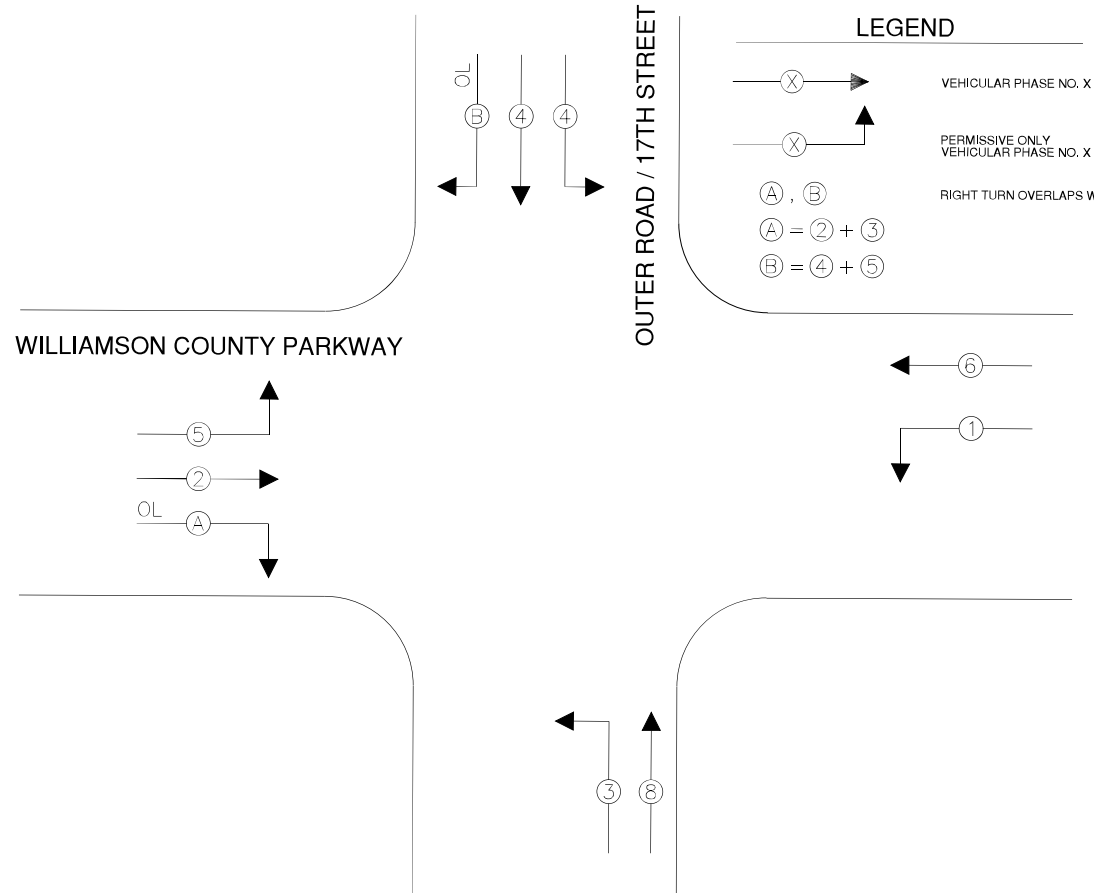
LEGEND

X VEHICULAR PHASE NO. X

X PERMISSIVE ONLY VEHICULAR PHASE NO. X

A , B RIGHT TURN OVERLAPS W

A = 2 + 3

B = 4 + 5

OUTER ROAD / 17TH STREET

OL
B 4 4

WILLIAMSON COUNTY PARKWAY

6

1

5

2

OL
A

3 8